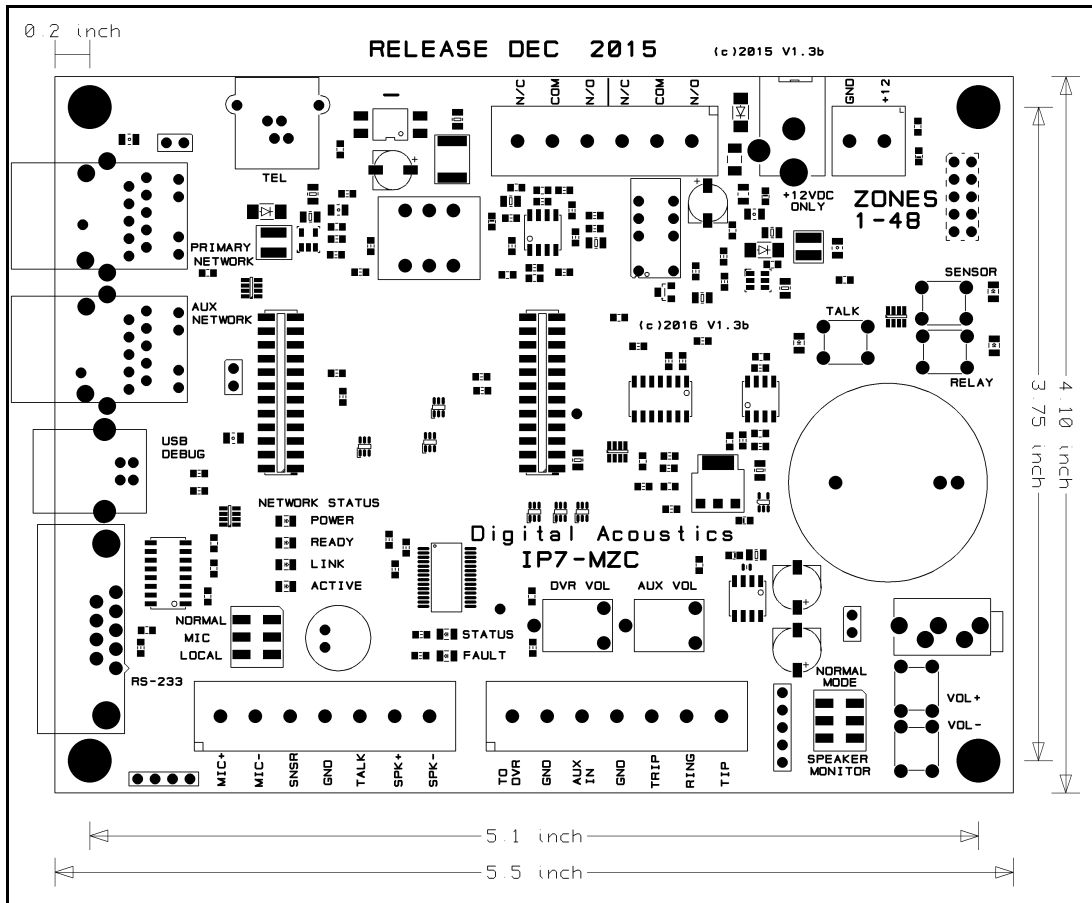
0.2 inch

RELEASE DEC 2015 (c)2015 V1.3b

TEL

N/C COM N/O N/C COM N/O

GND +12

+12VDC ONLY

ZONES 1-48

PRIMARY NETWORK

AUX NETWORK

SENSOR

TALK

(c)2016 V1.3b

RELAY

4.10 inch

3.75 inch

USB DEBUG

NETWORK STATUS
POWER
READY
LINK
ACTIVE

Digital Acoustics
IP7-MZC

DVR VOL
AUX VOL

NORMAL
MIC
LOCAL

STATUS
FAULT

RS-233

NORMAL MODE

VOL+
VOL-

SPEAKER MONITOR

MIC+ MIC- SNSR GND TALK SPK+ SPK-

TO DVR GND AUX IN GND TRIP RING TIP

5.1 inch

5.5 inch